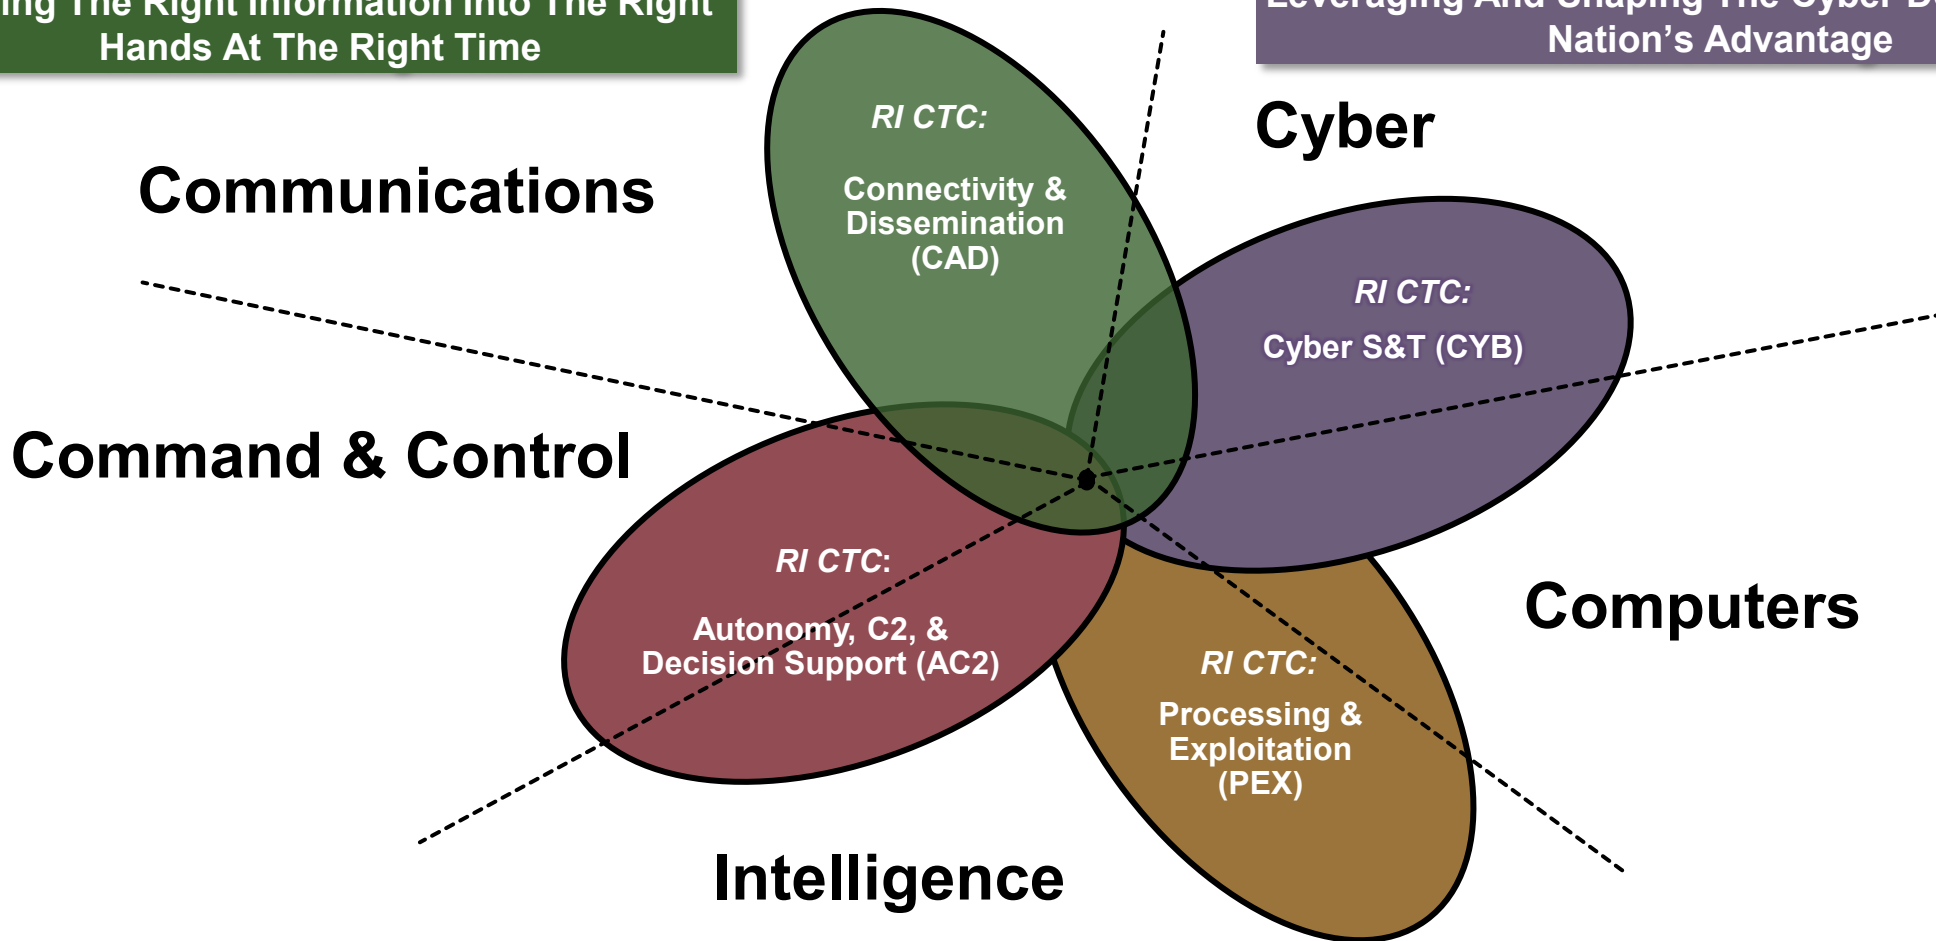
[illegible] The Right Information Into The Right Hands At The Right Time

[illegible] And Shaping The Cyber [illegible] Nation's Advantage

Cyber

Communications

RI CTC:

Connectivity & Dissemination (CAD)

RI CTC:

Cyber S&T (CYB)

Command & Control

RI CTC:

Autonomy, C2, & Decision Support (AC2)

Computers

RI CTC:

Processing & Exploitation (PEX)

Intelligence